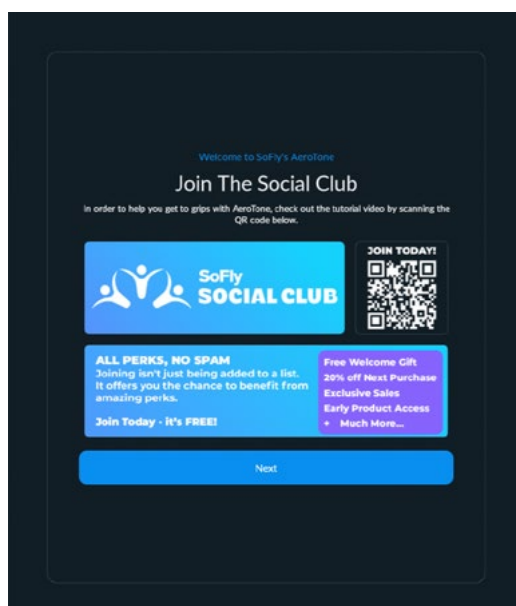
Welcome to SoFly's AeroTone

Join The Social Club

In order to help you get to grips with AeroTone, check out the tutorial video by scanning the QR code below.

SoFly
SOCIAL CLUB

JOIN TODAY!

ALL PERKS, NO SPAM
Joining isn't just being added to a list. It offers you the chance to benefit from amazing perks.

Join Today - it's FREE!

Free Welcome Gift
20% off Next Purchase
Exclusive Sales
Early Product Access
+ Much More...

Next